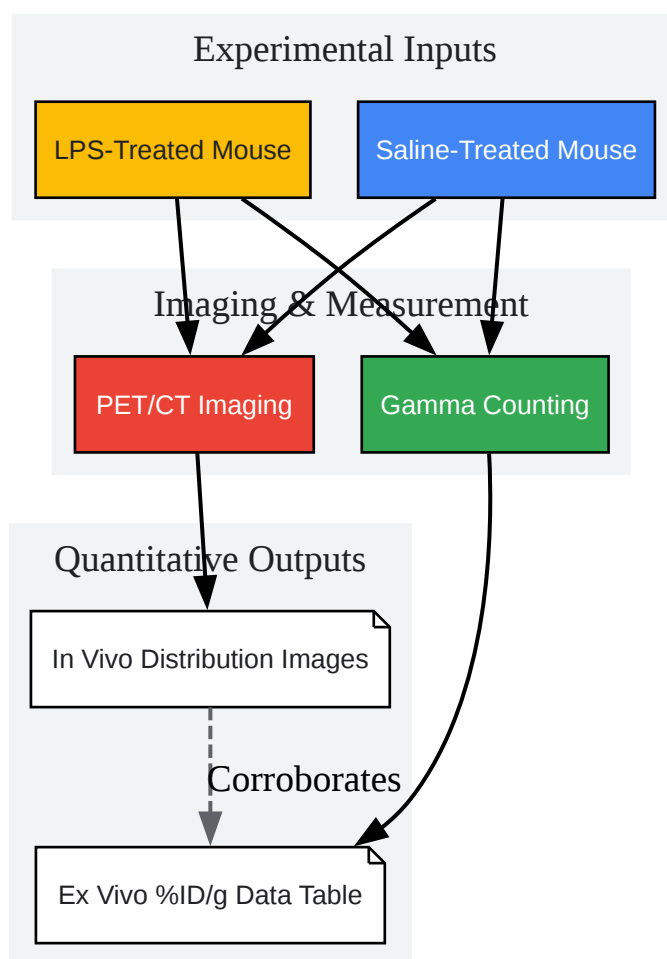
Experimental Inputs

LPS-Treated Mouse

Saline-Treated Mouse

Imaging & Measurement

PET/CT Imaging

Gamma Counting

Quantitative Outputs

In Vivo Distribution Images

Corroborates

Ex Vivo %ID/g Data Table